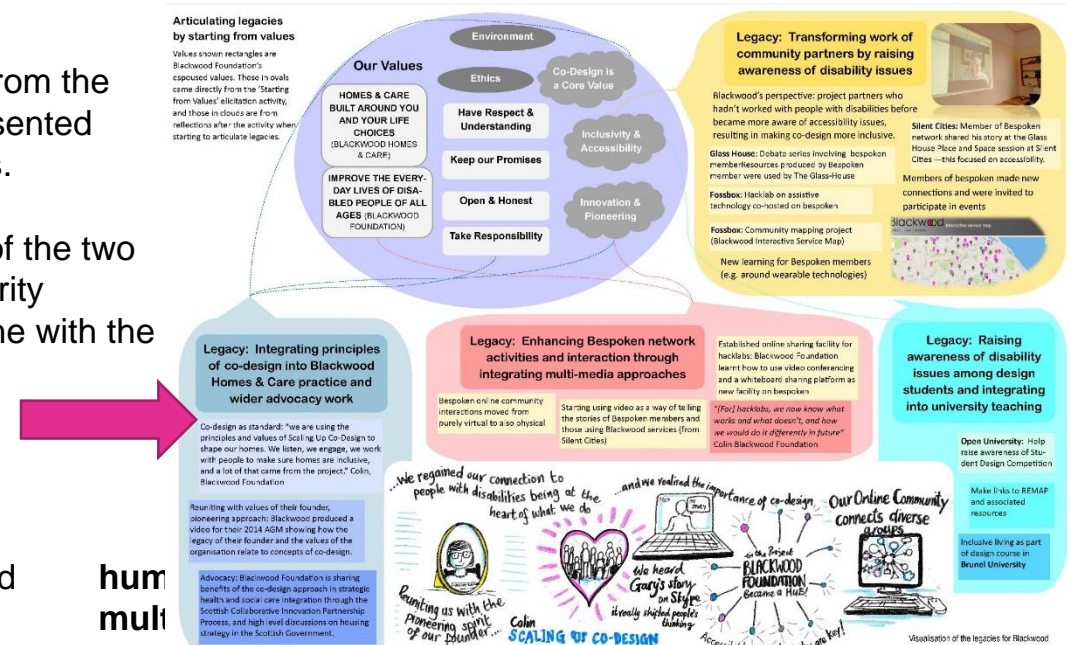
rom the
sented
s.

of the two
rity
ne with the

d hum
mult

Articulating legacies by starting from values

Values shown rectangles are Blackwood Foundation's espoused values. Those in ovals came directly from the 'Starting from Values' elicitation activity, and those in clouds are from reflections after the activity when starting to articulate legacies.

Our Values

Environment

Ethics

Co-Design is a Core Value

HOMES & CARE BUILT AROUND YOU AND YOUR LIFE CHOICES (BLACKWOOD HOMES & CARE)

IMPROVE THE EVERY-DAY LIVES OF DISABLED PEOPLE OF ALL AGES (BLACKWOOD FOUNDATION)

Have Respect & Understanding

Keep our Promises

Open & Honest

Take Responsibility

Inclusivity & Accessibility

Innovation & Pioneering

Legacy: Transforming work of community partners by raising awareness of disability issues

Blackwood's perspective: project partners who hadn't worked with people with disabilities before became more aware of accessibility issues, resulting in making co-design more inclusive.

Glass House: Debate series involving bespoken member/Resources produced by Bespoken member were used by The Glass-House

Silent Cities: Member of Bespoken network shared his story at the Glass House Place and Space session at Silent Cities —this focused on accessibility.

Fossbox: Hacklab on assistive technology co-hosted on bespoken

Members of bespoken made new connections and were invited to participate in events

Fossbox: Community mapping project (Blackwood Interactive Service Map)

Blackwood

New learning for Bespoken members (e.g. around wearable technologies)

Legacy: Integrating principles of co-design into Blackwood Homes & Care practice and wider advocacy work

Co-design as standard: "we are using the principles and values of Scaling Up Co-Design to shape our homes. We listen, we engage, we work with people to make sure homes are inclusive, and a lot of that came from the project." Colin, Blackwood Foundation

Reuniting with values of their founder, pioneering approach: Blackwood produced a video for their 2014 AGM showing how the legacy of their founder and the values of the organisation relate to concepts of co-design.

Advocacy: Blackwood Foundation is sharing benefits of the co-design approach in strategic health and social care integration through the Scottish Collaborative Innovation Partnership Process, and high level discussions on housing strategy in the Scottish Government.

Legacy: Enhancing Bespoken network activities and interaction through integrating multi-media approaches

Bespoken online community interactions moved from purely virtual to also physical

Starting using video as a way of telling the stories of Bespoken members and those using Blackwood services (from Silent Cities)

Established online sharing facility for hacklabs: Blackwood Foundation learnt how to use video conferencing and a whiteboard sharing platform as new facility on bespoken

"[For] hacklabs, we now know what works and what doesn't, and how we would do it differently in future" Colin Blackwood Foundation

Legacy: Raising awareness of disability issues among design students and integrating into university teaching

Open University: Help raise awareness of Student Design Competition

Make links to REMAP and associated resources

Inclusive living as part of design course in Brunel University

...We regained our connection to people with disabilities being at the heart of what we do

...and we realised the importance of co-design

Our Online Community connects diverse groups

We heard Gary's story on Skype

it really shifted people's thinking

in the Project BLACKWOOD FOUNDATION became a HUB!

Reuniting us with the pioneering spirit of our founder...

Colin

SCALING UP CO-DESIGN

Accessi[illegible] are key!

Visualisation of the legacies for Blackwood